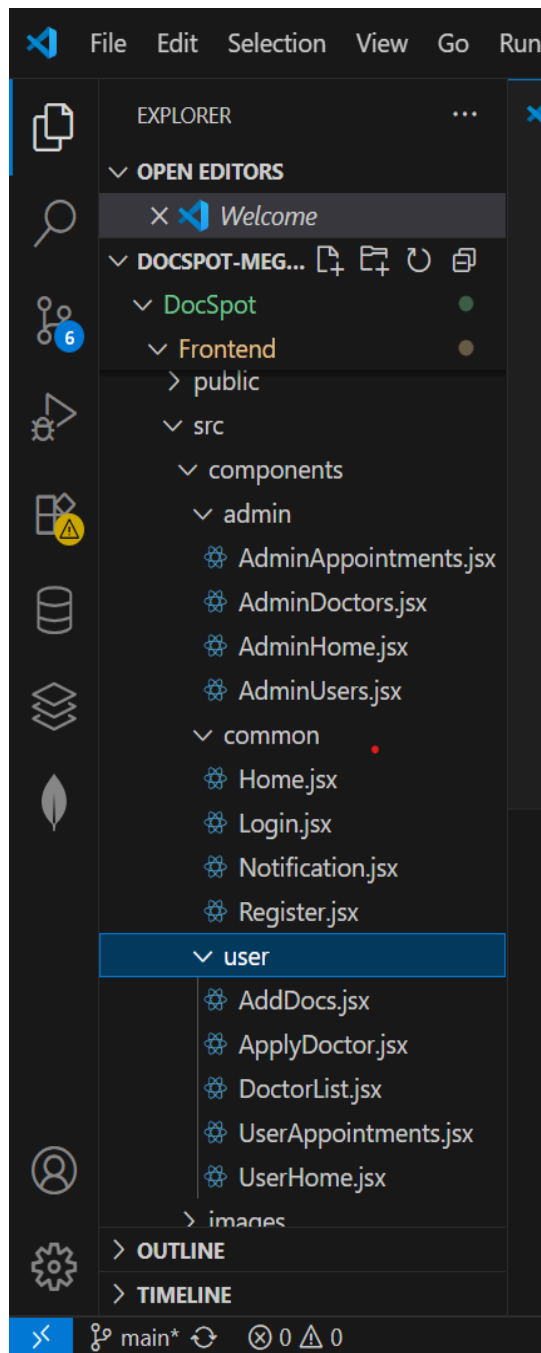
File Edit Selection View Go Run

EXPLORER ...

OPEN EDITORS

× Welcome

DOCSPOT-MEG...

DocSpot

Frontend

public

src

components

admin

AdminAppointments.jsx

AdminDoctors.jsx

AdminHome.jsx

AdminUsers.jsx

common

Home.jsx

Login.jsx

Notification.jsx

Register.jsx

user

AddDocs.jsx

ApplyDoctor.jsx

DoctorList.jsx

UserAppointments.jsx

UserHome.jsx

images

6

OUTLINE

TIMELINE

main* ⊗ 0 ⚠ 0